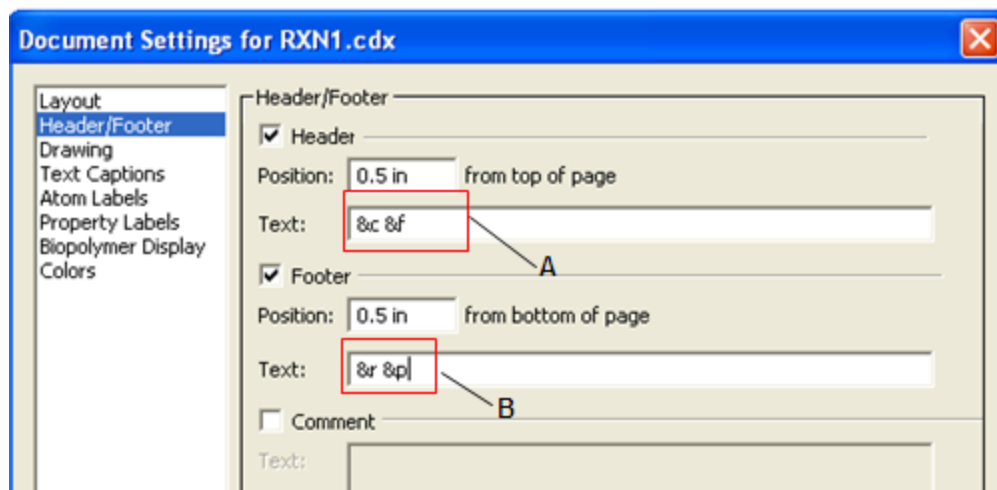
Document Settings for RXN1.cdx

Layout
Header/Footer
Drawing
Text Captions
Atom Labels
Property Labels
Biopolymer Display
Colors

Header/Footer

Header

Position: 0.5 in from top of page

Text: &c &f

A

Footer

Position: 0.5 in from bottom of page

Text: &r &p

B

Comment

Text: